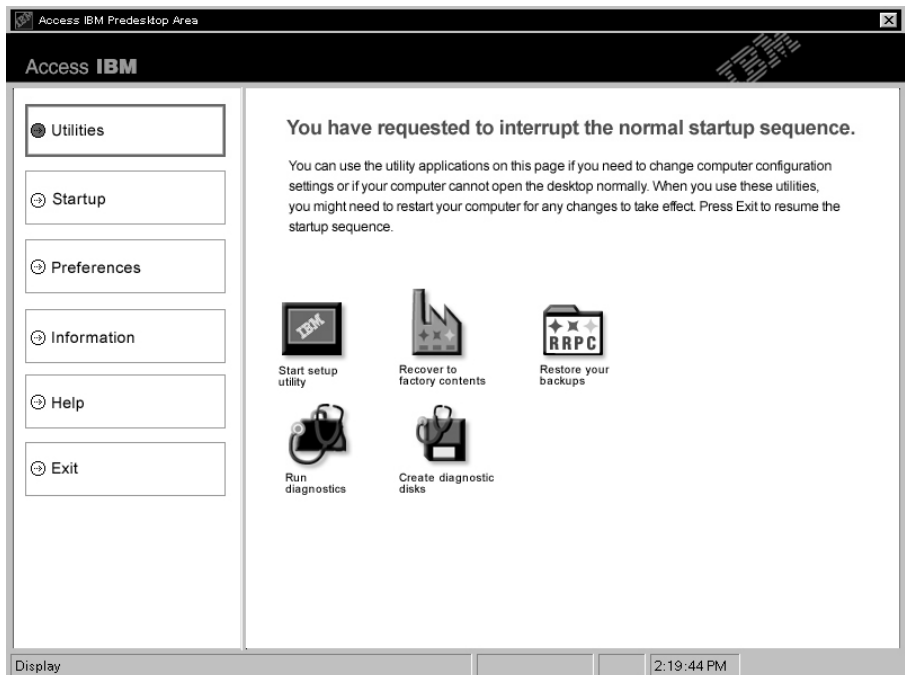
Access IBM Predesktop Area

Access IBM

IBM

Utilities

Startup

Preferences

Information

Help

Exit

You have requested to interrupt the normal startup sequence.

You can use the utility applications on this page if you need to change computer configuration settings or if your computer cannot open the desktop normally. When you use these utilities, you might need to restart your computer for any changes to take effect. Press Exit to resume the startup sequence.

IBM

Start setup utility

Recover to factory contents

RRPC

Restore your backups

Run diagnostics

Create diagnostic disks

Display

2:19:44 PM